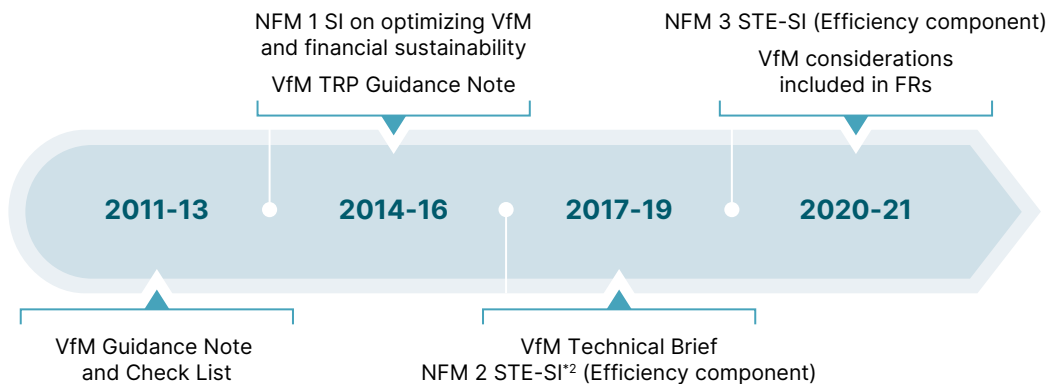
NFM 1 SI on optimizing VfM and financial sustainability

VfM TRP Guidance Note

NFM 3 STE-SI (Efficiency component)

VfM considerations included in FRs

2011-13

2014-16

2017-19

2020-21

VfM Guidance Note and Check List

VfM Technical Brief

NFM 2 STE-SI$^{*2}$ (Efficiency component)